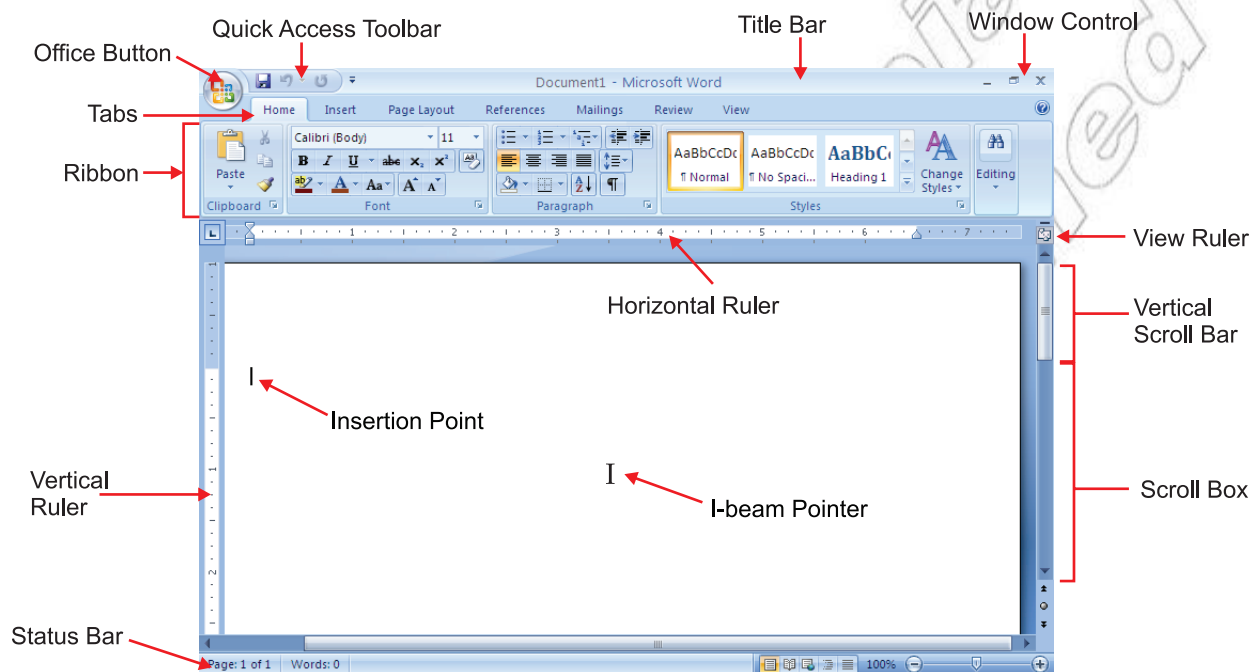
Quick Access Toolbar
Title Bar
Window Control
Office Button
Document1 - Microsoft Word
Tabs
Home
Insert
Page Layout
References
Mailings
Review
View
Ribbon
Paste
Calibri (Body)
11
B I U abe $x_2$ $x^2$
Aa
A A
AaBbCcDc
¶ Normal
AaBbCcDc
¶ No Spaci...
AaBbCc
Heading 1
Change Styles
Editing
Clipboard
Font
Paragraph
Styles
View Ruler
1 2 3 4 5 6 7
Horizontal Ruler
Vertical Scroll Bar
Insertion Point
Vertical Ruler
I-beam Pointer
Scroll Box
Status Bar
Page: 1 of 1
Words: 0
100%